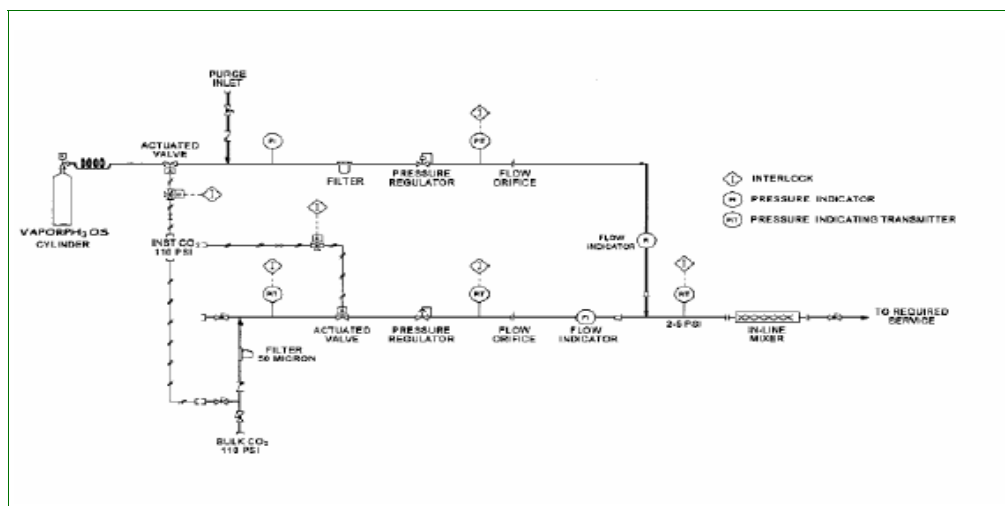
PURGE INLET

ACTUATED VALVE

PI

FILTER

PRESSURE REGULATOR

I

PT

FLOW ORIFICE

VAPORPH$_3$OS CYLINDER

I

I

INST CO$_2$ 110 PSI

FLOW INDICATOR

FI

I

INTERLOCK

PI

PRESSURE INDICATOR

PIT

PRESSURE INDICATING TRANSMITTER

I

PIT

I

PT

I

PIT

ACTUATED VALVE

PRESSURE REGULATOR

FLOW ORIFICE

FI

FLOW INDICATOR

2-5 PSI

IN-LINE MIXER

TO REQUIRED SERVICE

FILTER 50 MICRON

BULK CO$_2$ 110 PSI